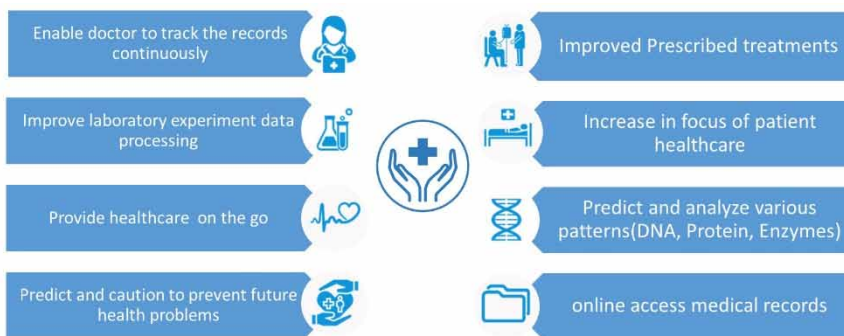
Enable doctor to track the records continuously

Improve laboratory experiment data processing

Provide healthcare on the go

Predict and caution to prevent future health problems

Improved Prescribed treatments

Increase in focus of patient healthcare

Predict and analyze various patterns(DNA, Protein, Enzymes)

online access medical records